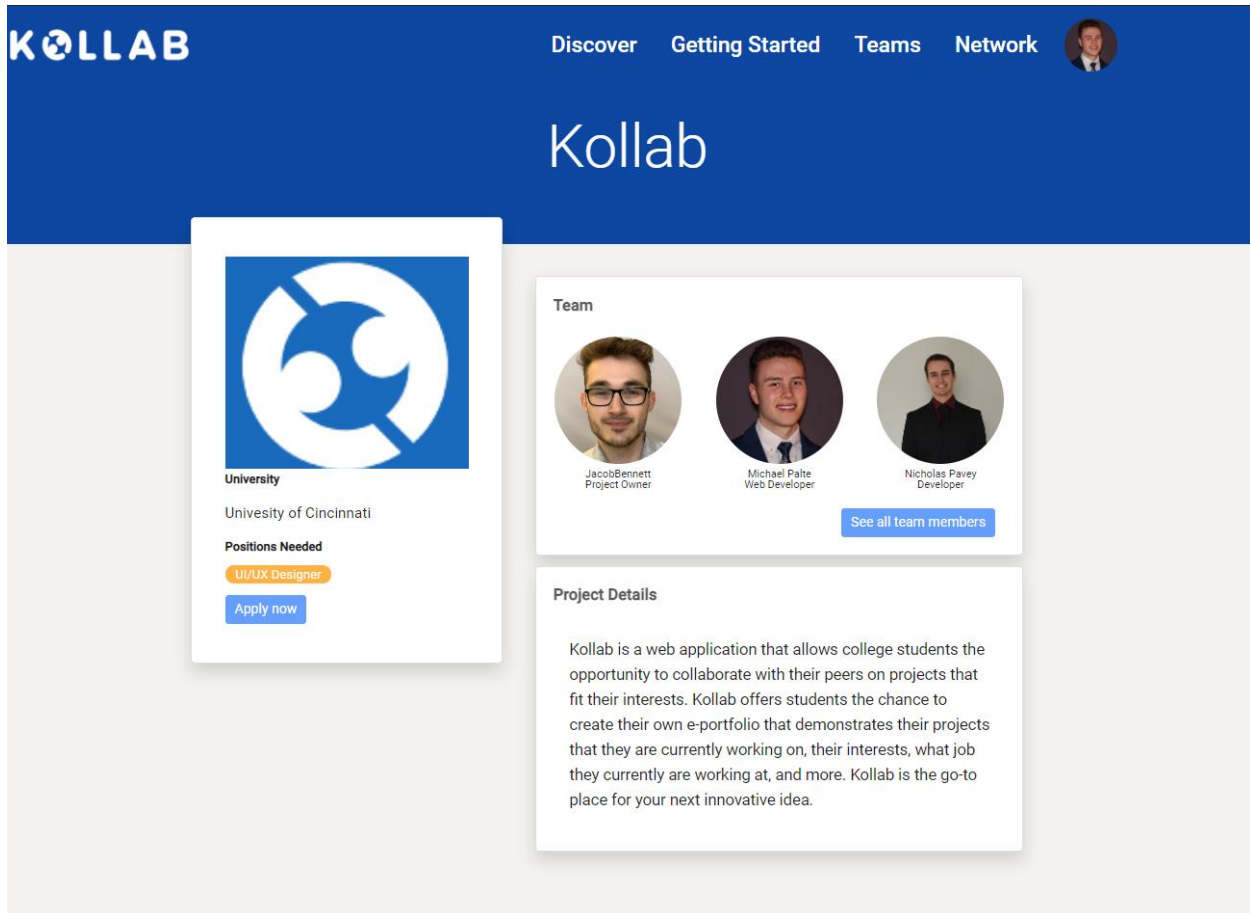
KOLLAB

Discover Getting Started Teams Network

Kollab

University

Univesity of Cincinnati

Positions Needed

UI/UX Designer

Apply now

Team

JacobBennett
Project Owner

Michael Palte
Web Developer

Nicholas Pavey
Developer

See all team members

Project Details

Kollab is a web application that allows college students the opportunity to collaborate with their peers on projects that fit their interests. Kollab offers students the chance to create their own e-portfolio that demonstrates their projects that they are currently working on, their interests, what job they currently are working at, and more. Kollab is the go-to place for your next innovative idea.